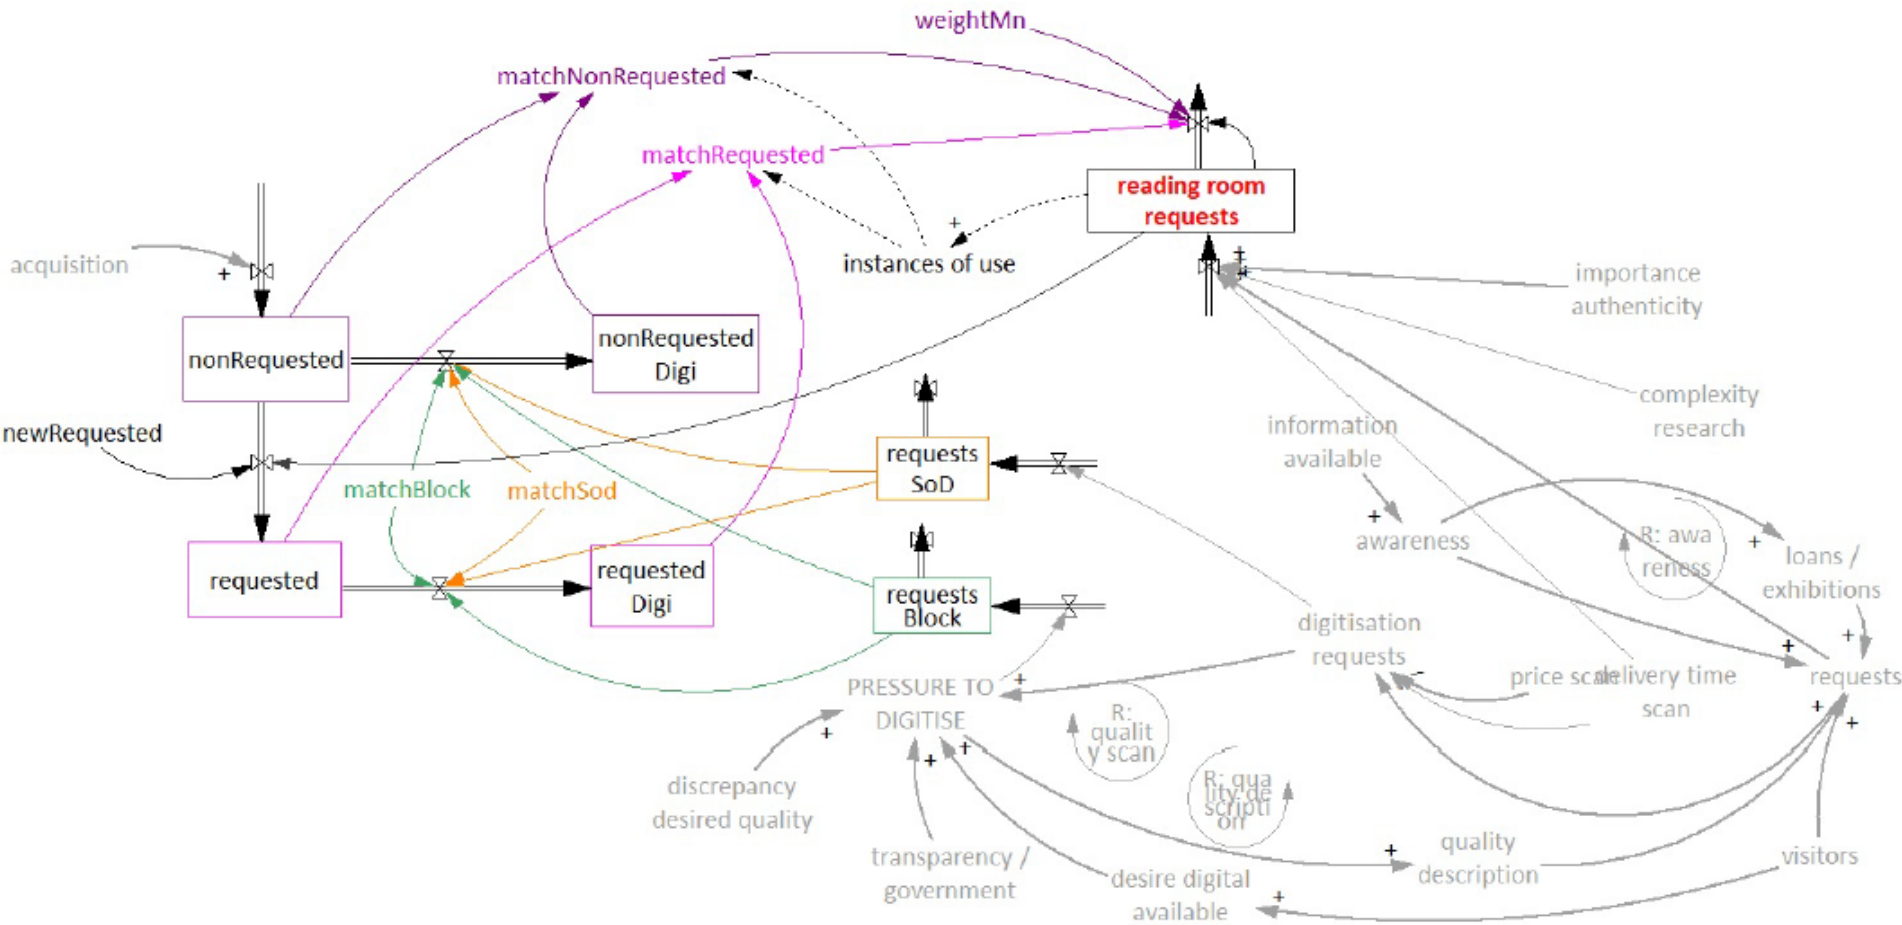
weightMn

matchNonRequested

matchRequested

reading room requests

+

instances of use

acquisition

+

nonRequested

nonRequested Digi

newRequested

matchBlock

matchSod

requests SoD

requested

requested Digi

requests Block

+

importance authenticity

complexity research

information available

+

awareness

R: awa reness

+

loans / exhibitions

digitisation requests

-

price scan

delivery time scan

+

+

requests

+

+

PRESSURE TO DIGITISE

+

+

R: qualit y scan

R: qua lity de scripti on

+

discrepancy desired quality

+

+

transparency / government

desire digital available

+

+

quality description

visitors